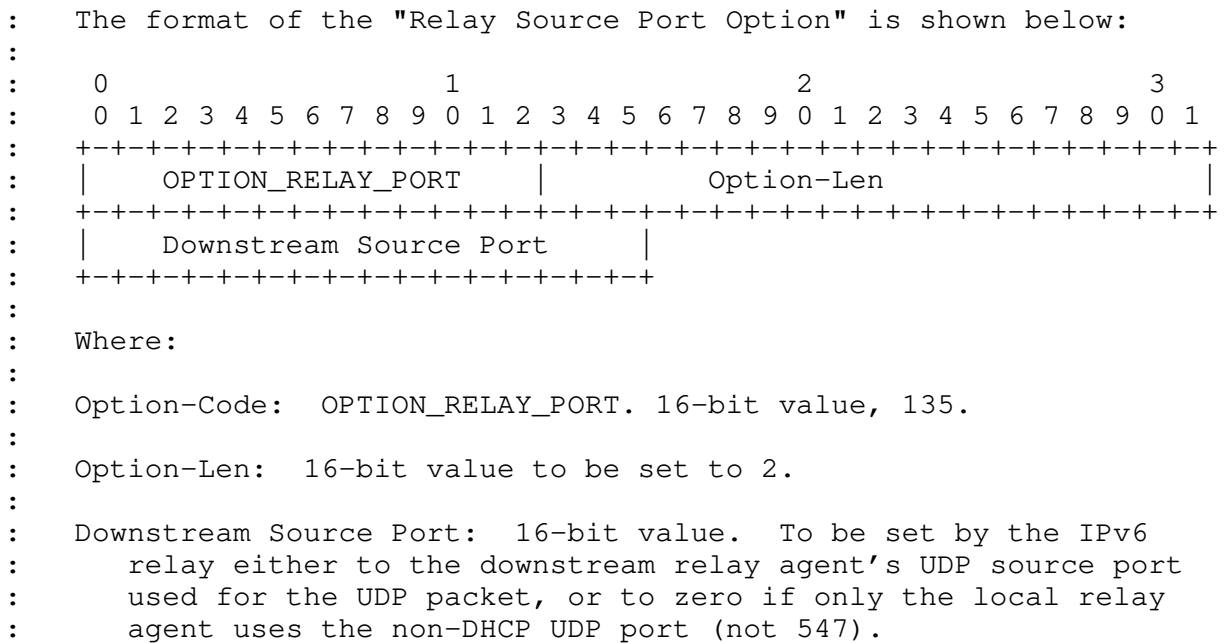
: The format of the "Relay Source Port Option" is shown below:
:
: 0 1 2 3
: 0 1 2 3 4 5 6 7 8 9 0 1 2 3 4 5 6 7 8 9 0 1 2 3 4 5 6 7 8 9 0 1
: +-+-+-+-+-+-+-+-+-+-+-+-+-+-+-+-+-+-+-+-+-+-+-+-+-+-+-+-+-+-+-+-+
: | OPTION_RELAY_PORT | Option-Len |
: +-+-+-+-+-+-+-+-+-+-+-+-+-+-+-+-+-+-+-+-+-+-+-+-+-+-+-+-+-+-+-+-+
: | Downstream Source Port |
: +-+-+-+-+-+-+-+-+-+-+-+-+-+-+-+-+
:
: Where:
:
: Option-Code: OPTION_RELAY_PORT. 16-bit value, 135.
:
: Option-Len: 16-bit value to be set to 2.
:
: Downstream Source Port: 16-bit value. To be set by the IPv6
: relay either to the downstream relay agent's UDP source port
: used for the UDP packet, or to zero if only the local relay
: agent uses the non-DHCP UDP port (not 547).